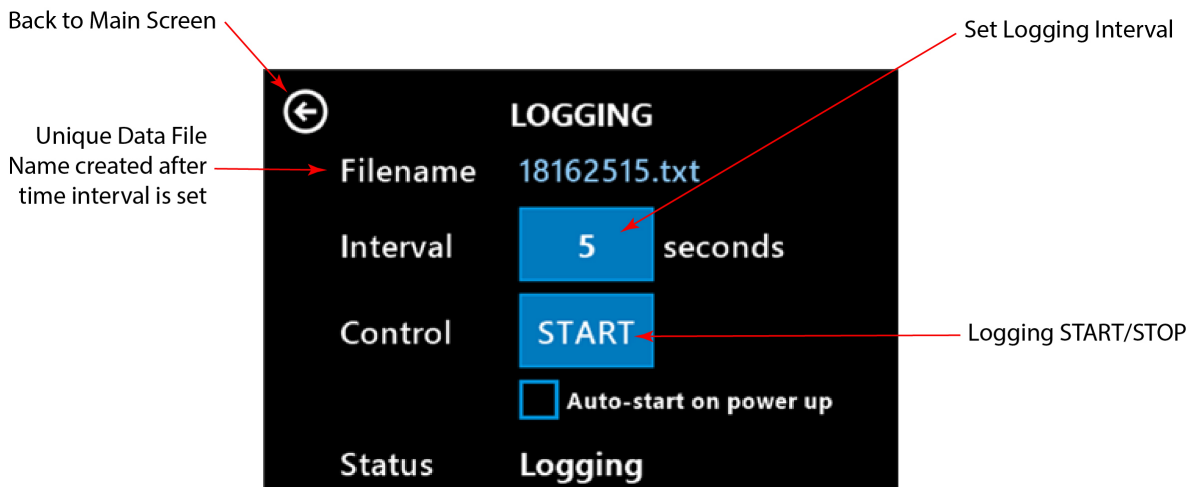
Back to Main Screen

Set Logging Interval

LOGGING

Unique Data File Name created after time interval is set

Filename 18162515.txt

Interval 5 seconds

Control START

Logging START/STOP

Auto-start on power up

Status Logging